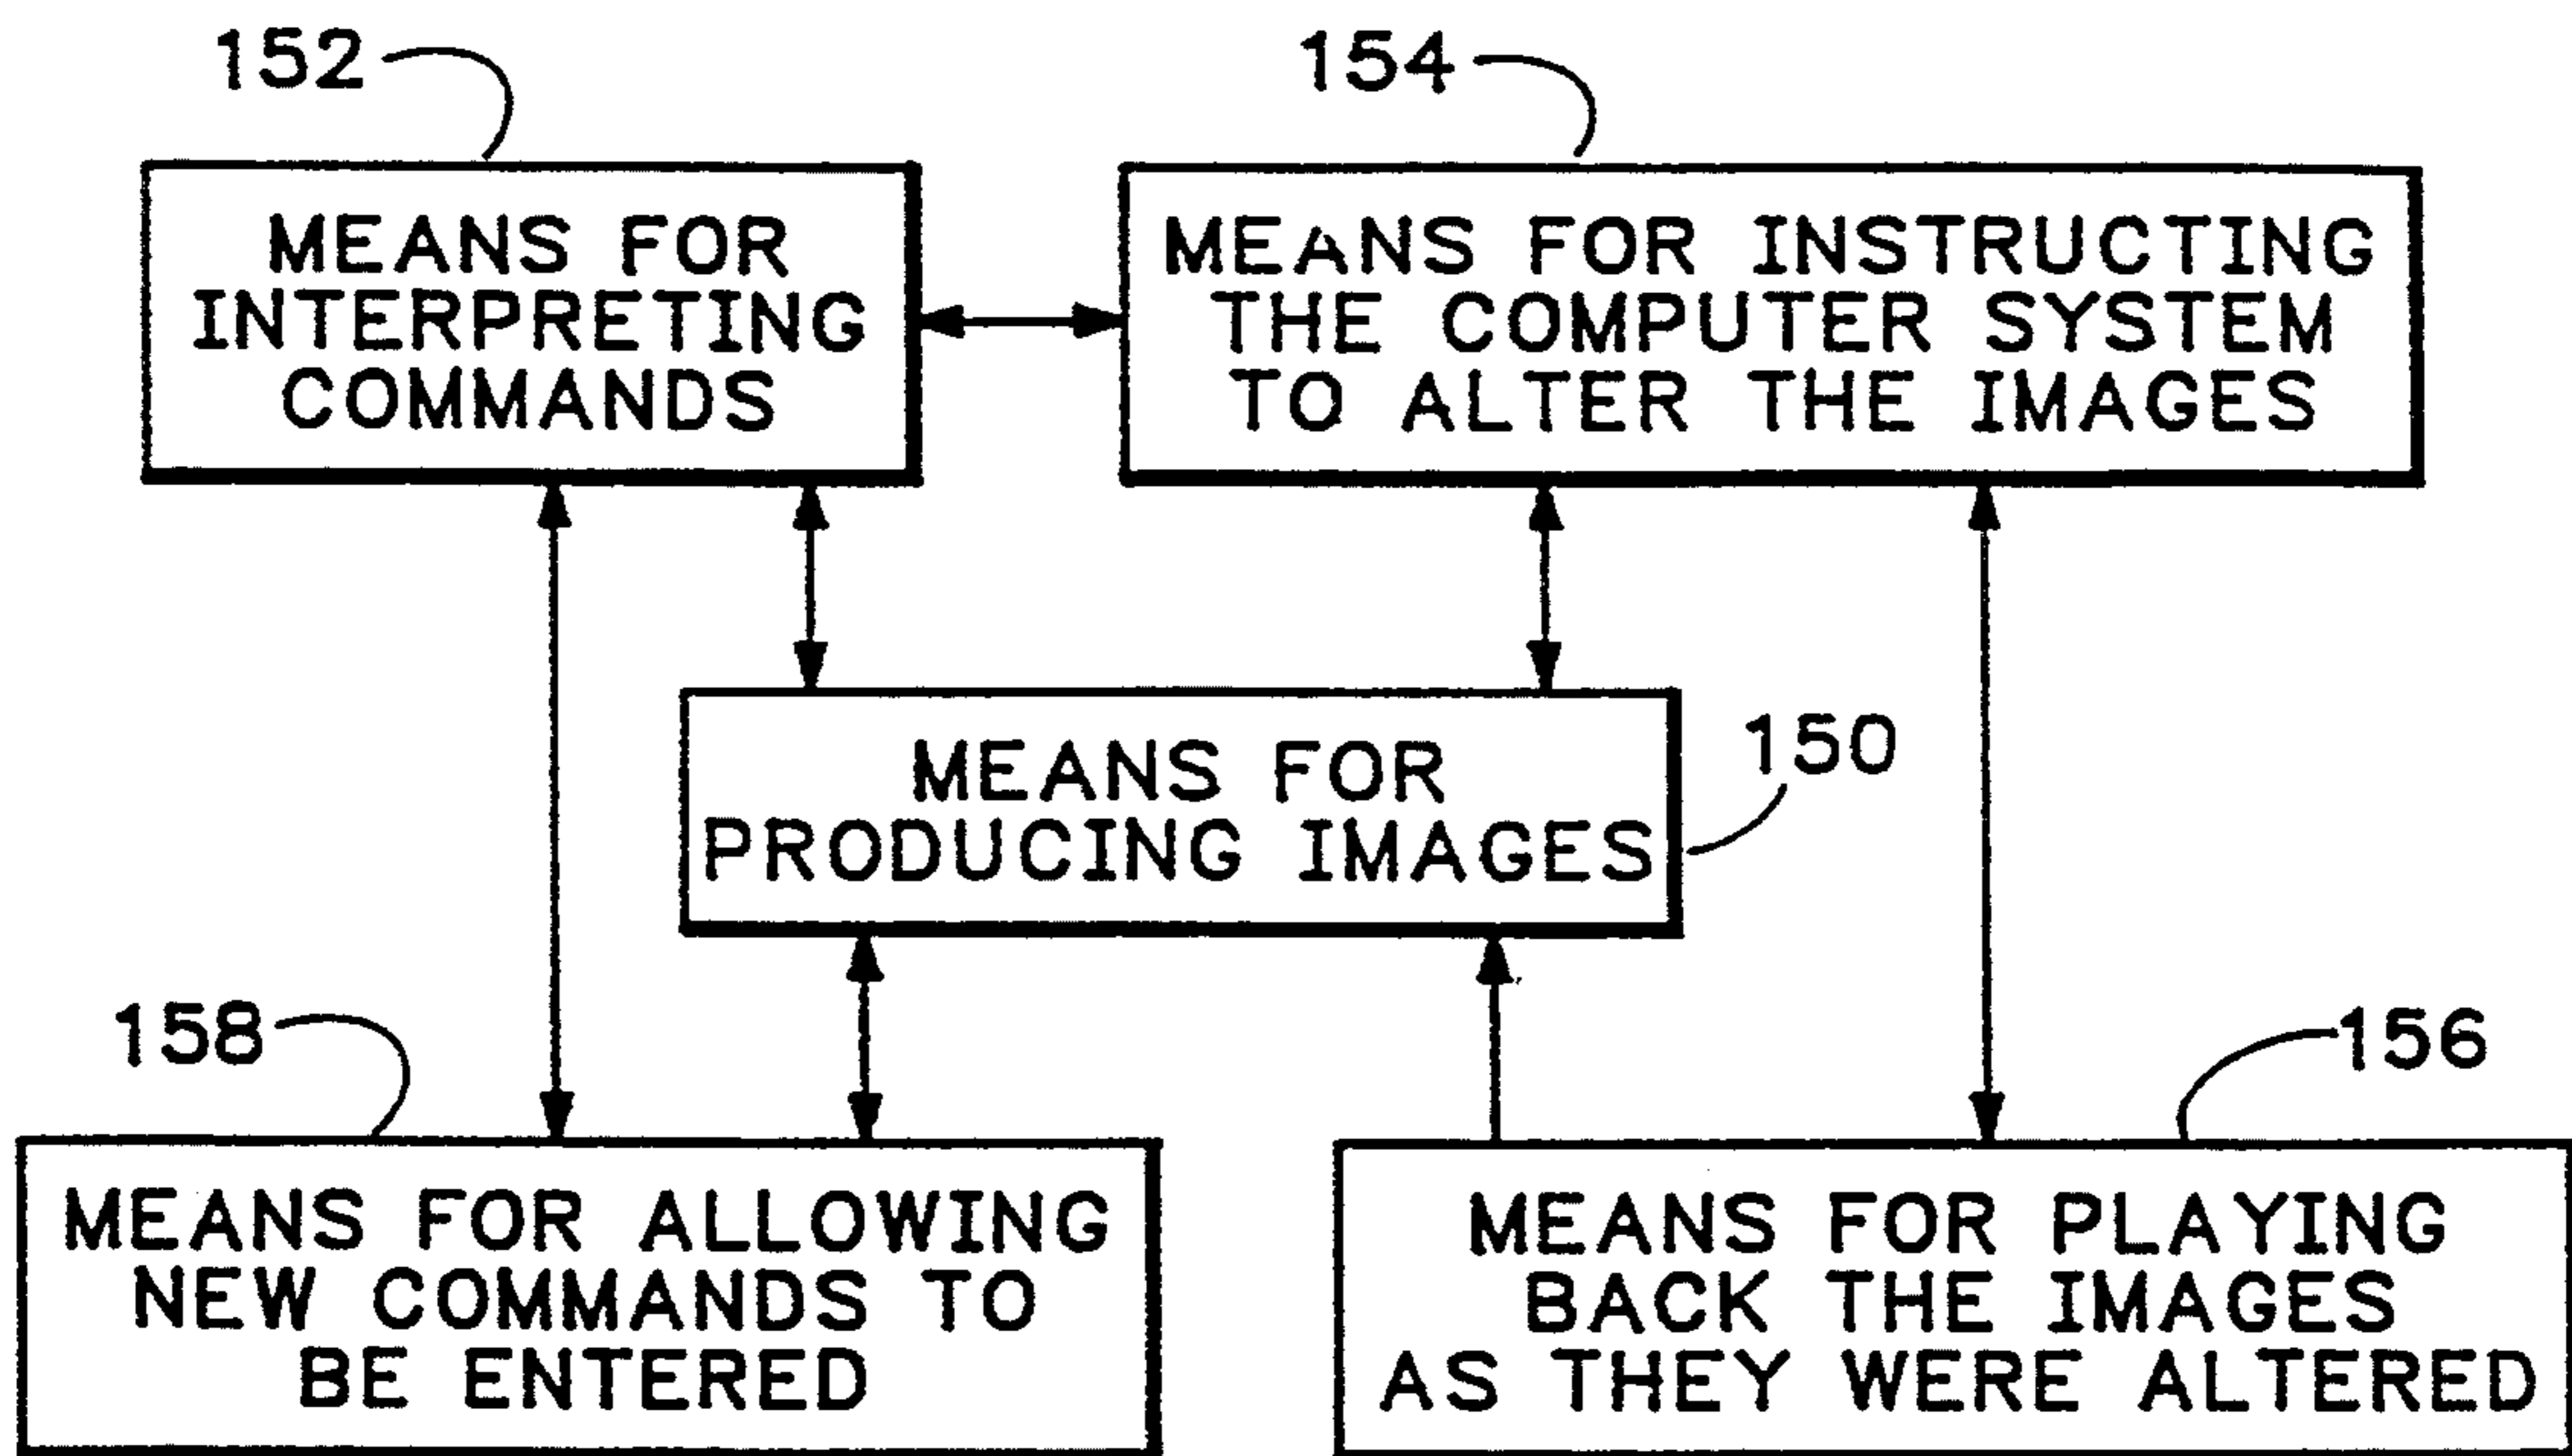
152

MEANS FOR INTERPRETING COMMANDS

154

MEANS FOR INSTRUCTING THE COMPUTER SYSTEM TO ALTER THE IMAGES

MEANS FOR PRODUCING IMAGES

150

158

MEANS FOR ALLOWING NEW COMMANDS TO BE ENTERED

156

MEANS FOR PLAYING BACK THE IMAGES AS THEY WERE ALTERED